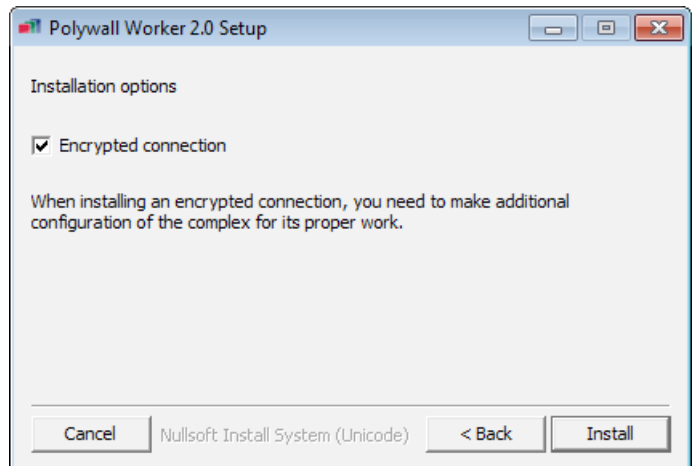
Polywall Worker 2.0 Setup

Installation options

Encrypted connection

When installing an encrypted connection, you need to make additional configuration of the complex for its proper work.

Cancel Nullsoft Install System (Unicode) < Back Install